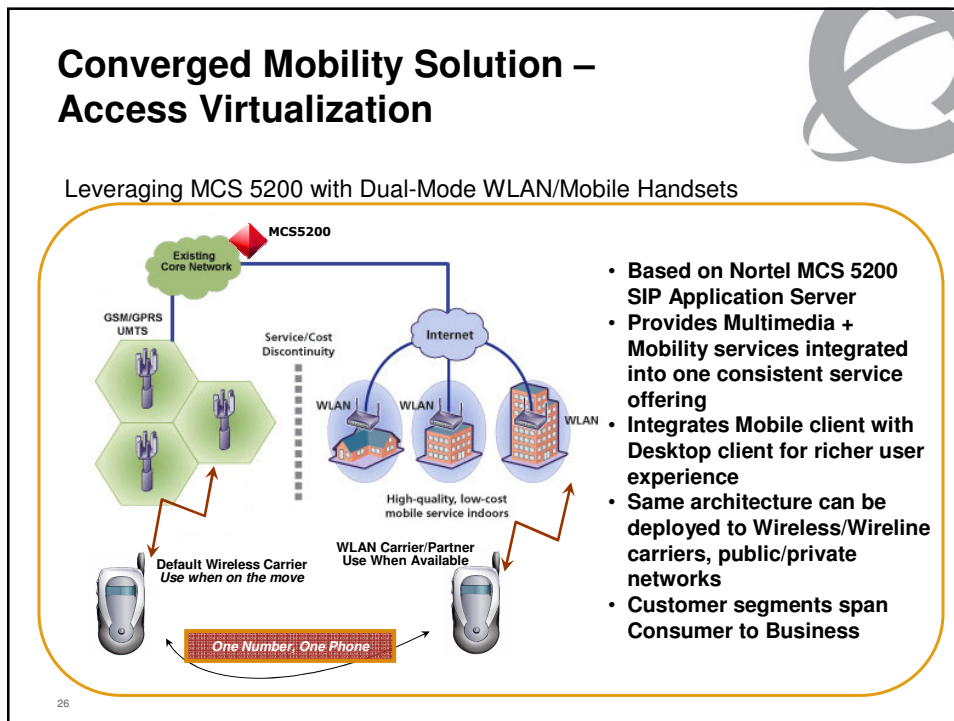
Converged Mobility Solution – Access Virtualization

Leveraging MCS 5200 with Dual-Mode WLAN/Mobile Handsets

MCS5200

Existing Core Network

GSM/GPRS UMTS

Service/Cost Discontinuity

Internet

WLAN

WLAN

WLAN

High-quality, low-cost mobile service indoors

Default Wireless Carrier
Use when on the move

WLAN Carrier/Partner
Use When Available

One Number, One Phone

- Based on Nortel MCS 5200 SIP Application Server
- Provides Multimedia + Mobility services integrated into one consistent service offering
- Integrates Mobile client with Desktop client for richer user experience
- Same architecture can be deployed to Wireless/Wireline carriers, public/private networks
- Customer segments span Consumer to Business

26